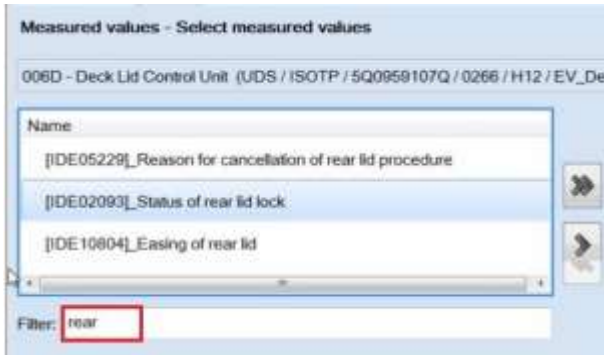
Measured values - Select measured values

006D - Deck Lid Control Unit (UDS / ISOTP / 5Q0959107Q / 0266 / H12 / EV_De

Name

[IDE05229]_Reason for cancellation of rear lid procedure

[IDE02093]_Status of rear lid lock

[IDE10804]_Easing of rear lid

Filter: rear